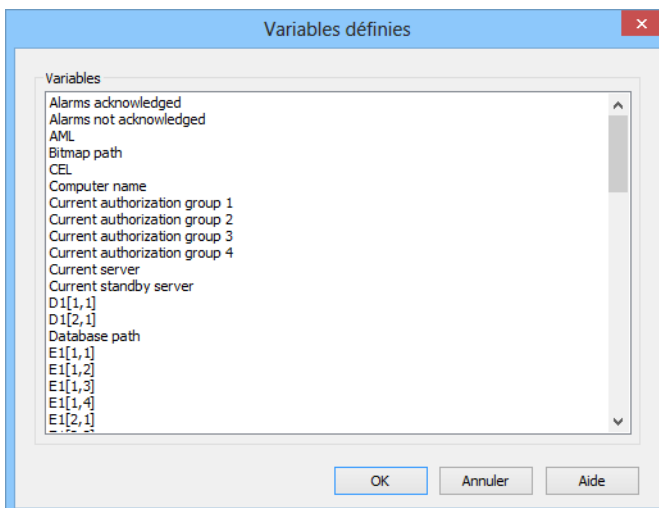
Variables définies

Variables

Alarms acknowledged
Alarms not acknowledged
AML
Bitmap path
CEL
Computer name
Current authorization group 1
Current authorization group 2
Current authorization group 3
Current authorization group 4
Current server
Current standby server
D1[1,1]
D1[2,1]
Database path
E1[1,1]
E1[1,2]
E1[1,3]
E1[1,4]
E1[2,1]
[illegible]

OK
Annuler
Aide